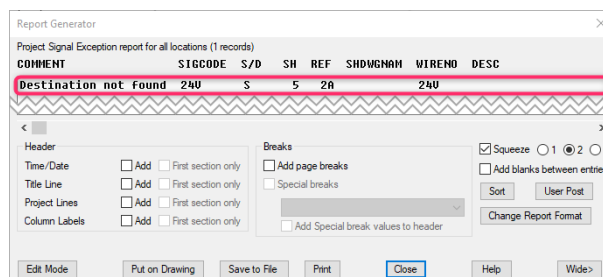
Report Generator

Project Signal Exception report for all locations (1 records)

| COMMENT | SIGCODE | S/D | SH | REF | SHDWGNAM | WIRENO | DESC |
|---|---|---|---|---|---|---|---|
| Destination not found | 24V | S | 5 | 2A | | 24V | |

Header
Time/Date Add First section only
Title Line Add First section only
Project Lines Add First section only
Column Labels Add First section only

Breaks
Add page breaks
Special breaks
Add Special break values to header

Squeeze 1 2
Add blanks between entrie
Sort
User Post
Change Report Format

Edit Mode
Put on Drawing
Save to File
Print
Close
Help
Wide>